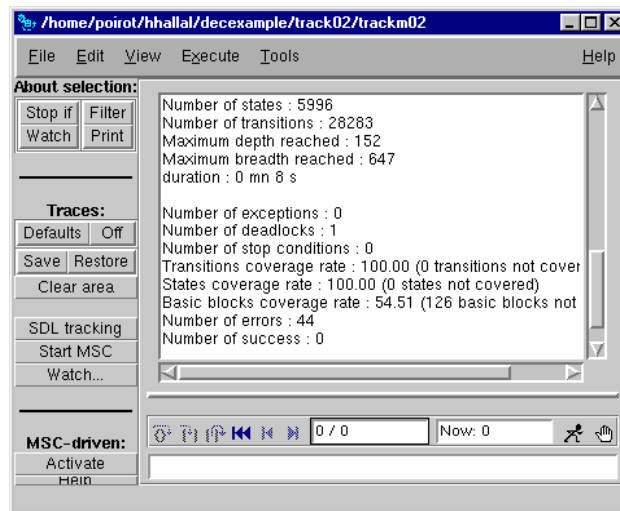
/home/poirot/hhallal/decexample/track02/trackm02

File Edit View Execute Tools Help

About selection:
Stop if Filter
Watch Print

Traces:
Defaults Off
Save Restore
Clear area

SDL tracking
Start MSC
Watch...

MSC-driven:
Activate
Help

Number of states : 5996
Number of transitions : 28283
Maximum depth reached : 152
Maximum breadth reached : 647
duration : 0 mn 8 s

Number of exceptions : 0
Number of deadlocks : 1
Number of stop conditions : 0
Transitions coverage rate : 100.00 (0 transitions not cover
States coverage rate : 100.00 (0 states not covered)
Basic blocks coverage rate : 54.51 (126 basic blocks not
Number of errors : 44
Number of success : 0

0 / 0
Now: 0